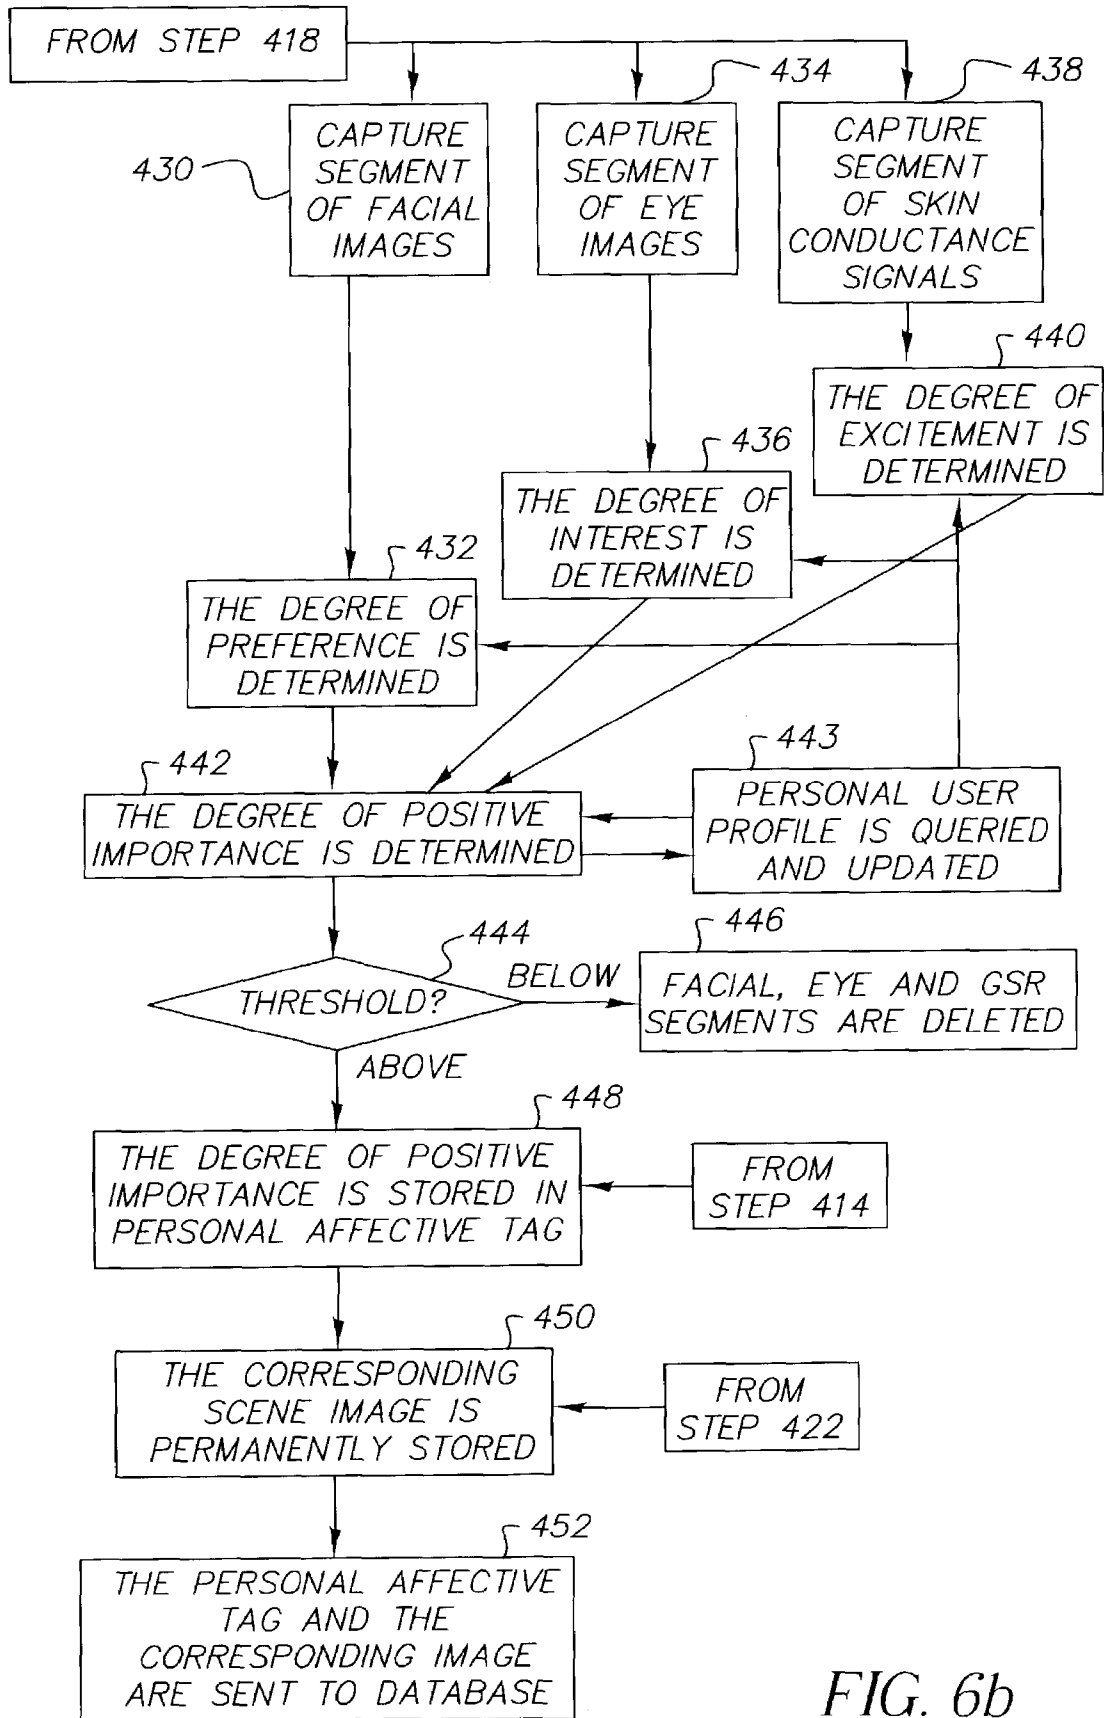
FROM STEP 418

434

438

430

CAPTURE SEGMENT OF FACIAL IMAGES

CAPTURE SEGMENT OF EYE IMAGES

CAPTURE SEGMENT OF SKIN CONDUCTANCE SIGNALS

440

THE DEGREE OF EXCITEMENT IS DETERMINED

436

THE DEGREE OF INTEREST IS DETERMINED

432

THE DEGREE OF PREFERENCE IS DETERMINED

443

442

THE DEGREE OF POSITIVE IMPORTANCE IS DETERMINED

PERSONAL USER PROFILE IS QUERIED AND UPDATED

444

446

BELOW

THRESHOLD?

FACIAL, EYE AND GSR SEGMENTS ARE DELETED

ABOVE

448

THE DEGREE OF POSITIVE IMPORTANCE IS STORED IN PERSONAL AFFECTIVE TAG

FROM STEP 414

450

THE CORRESPONDING SCENE IMAGE IS PERMANENTLY STORED

FROM STEP 422

452

THE PERSONAL AFFECTIVE TAG AND THE CORRESPONDING IMAGE ARE SENT TO DATABASE

FIG. 6b